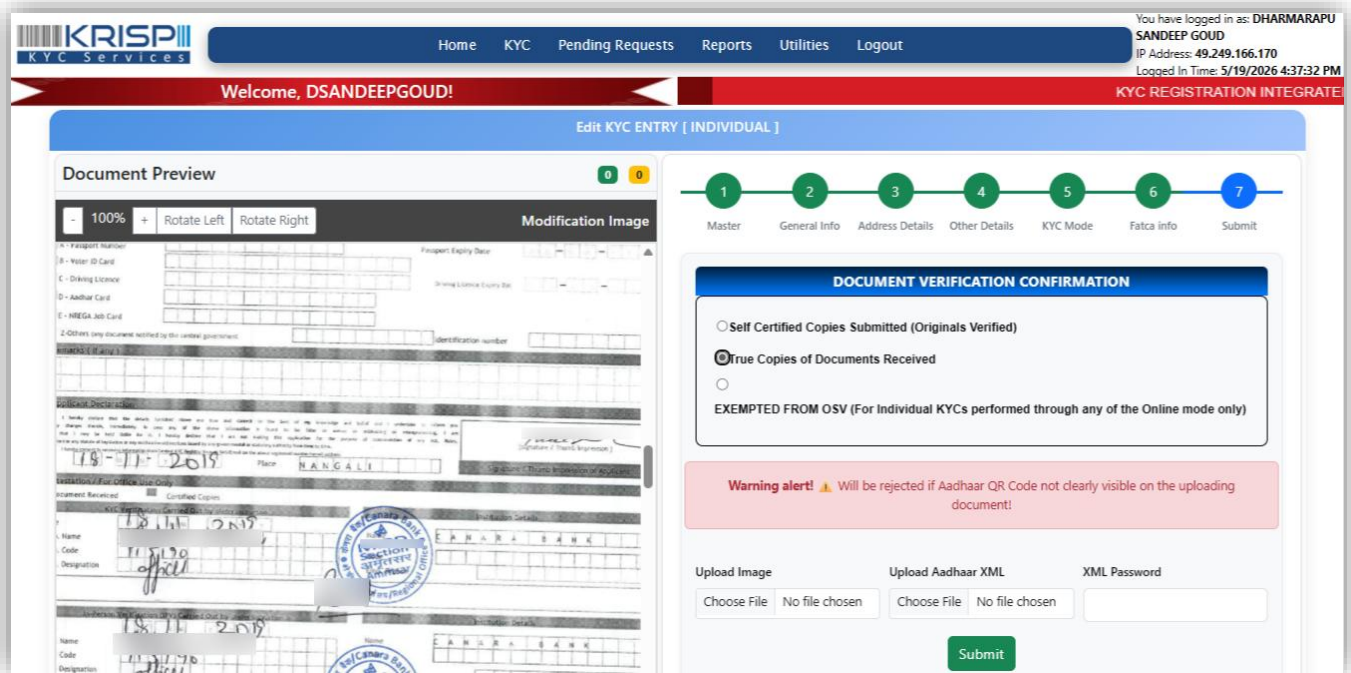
KRISP
KYC Services

Home KYC Pending Requests Reports Utilities Logout

You have logged in as: DHARMARAPU SANDEEP GOUD
IP Address: 49.249.166.170
Logged In Time: 5/19/2026 4:37:32 PM

Welcome, DSANDEEPGOUD!

KYC REGISTRATION INTEGRATE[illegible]

Edit KYC ENTRY [ INDIVIDUAL ]

Document Preview 0 0

- 100% + Rotate Left Rotate Right Modification Image

A - Passport Number Passport Expiry Date
B - Voter ID Card
C - Driving Licence Driving Licence Expiry Date
D - Aadhar Card
E - NREGA Job Card
Z-Others (any document notified by the central government) Identification number
Remarks (If any)

Applicant Declaration
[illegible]
18-11-2019 Place NANGALI
Signature / Thumb Impression of Applicant
Attestation / For Office Use Only
Document Received Certified Copies
KYC Verification Carried Out by
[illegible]
Name
Code
Designation
Institution Details
CANARA BANK
Canara Bank
In-Person Verification (IPV) Carried Out by
18-11-2019
Name
Code
Designation
Institution Details
CANARA BANK

1 Master
2 General Info
3 Address Details
4 Other Details
5 KYC Mode
6 Fatca info
7 Submit

DOCUMENT VERIFICATION CONFIRMATION

Self Certified Copies Submitted (Originals Verified)

True Copies of Documents Received

EXEMPTED FROM OSV (For Individual KYCs performed through any of the Online mode only)

Warning alert! Will be rejected if Aadhaar QR Code not clearly visible on the uploading document!

Upload Image
Choose File No file chosen

Upload Aadhaar XML
Choose File No file chosen

XML Password

Submit